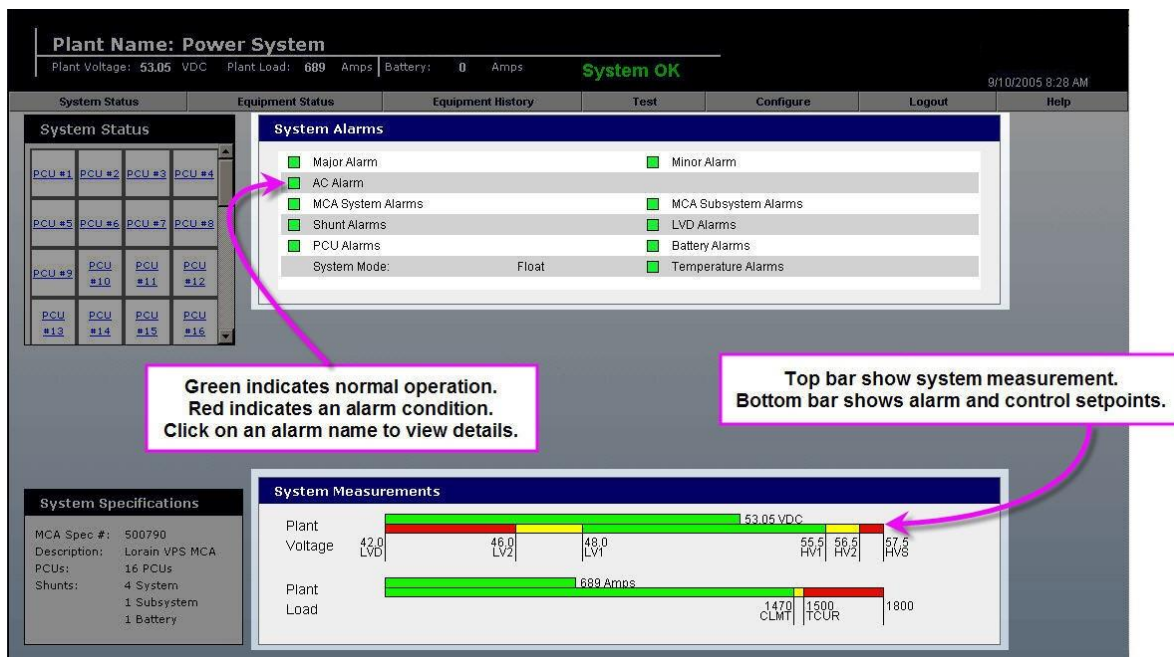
Plant Name: Power System

Plant Voltage: 53.05 VDC Plant Load: 689 Amps Battery: 0 Amps

System OK

9/10/2005 8:28 AM

System Status | Equipment Status | Equipment History | Test | Configure | Logout | Help

System Status

PCU #1 PCU #2 PCU #3 PCU #4
PCU #5 PCU #6 PCU #7 PCU #8
PCU #9 PCU #10 PCU #11 PCU #12
PCU #13 PCU #14 PCU #15 PCU #16

System Alarms

| | |
|---|---|
| Major Alarm | Minor Alarm |
| AC Alarm | |
| MCA System Alarms | MCA Subsystem Alarms |
| Shunt Alarms | LVD Alarms |
| PCU Alarms | Battery Alarms |
| System Mode: Float | Temperature Alarms |

Green indicates normal operation.
Red indicates an alarm condition.
Click on an alarm name to view details.

Top bar show system measurement.
Bottom bar shows alarm and control setpoints.

System Specifications

MCA Spec #: 500790
Description: Lorain VPS MCA
PCUs: 16 PCUs
Shunts: 4 System
1 Subsystem
1 Battery

System Measurements

Plant Voltage
53.05 VDC
42.0 LVD
46.0 LV2
48.0 LV1
55.5 HV1
56.5 HV2
57.5 HVS

Plant Load
689 Amps
1470 CLMT
1500 TCUR
1800